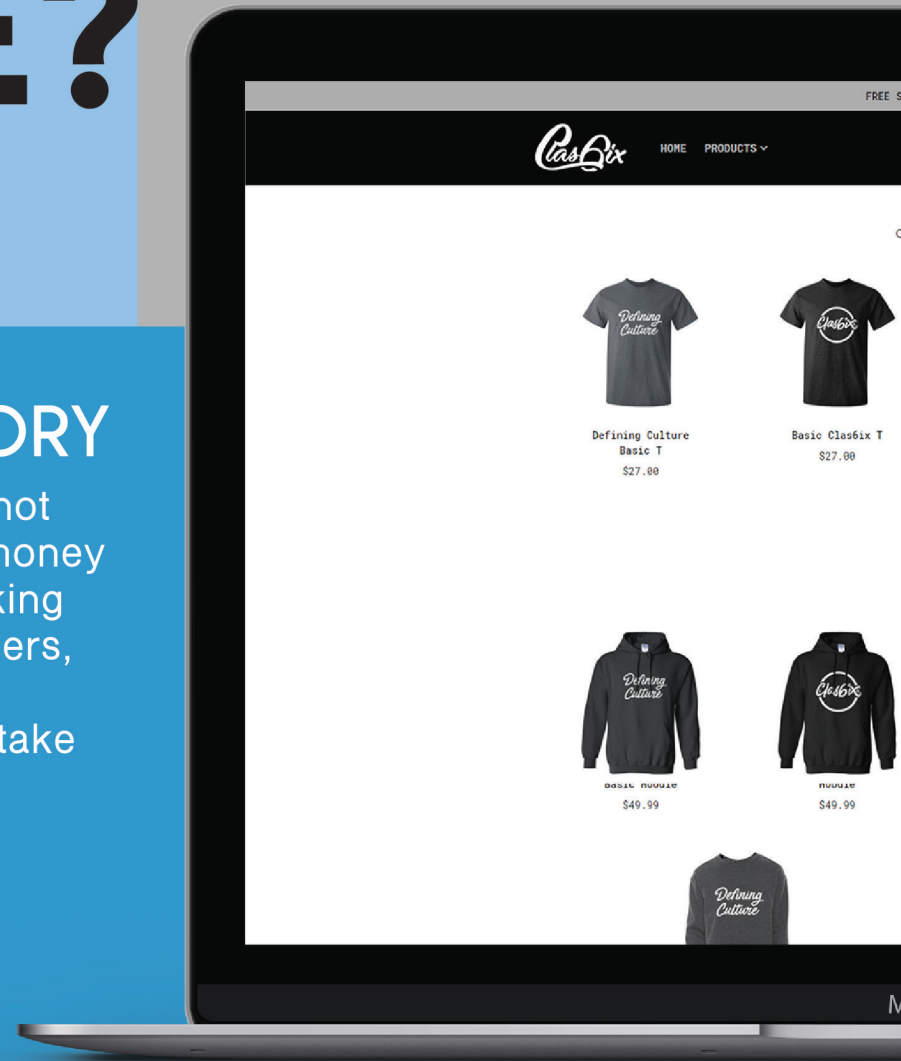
E?

ORY

not
money
king
ers,

take

FREE S

Clas6ix

HOME PRODUCTS

Defining Culture

Defining Culture Basic T
$27.00

Clas6ix

Basic Clas6ix T
$27.00

Defining Culture

Basic Hoodie
$49.99

Clas6ix

Hoodie
$49.99

Defining Culture

M